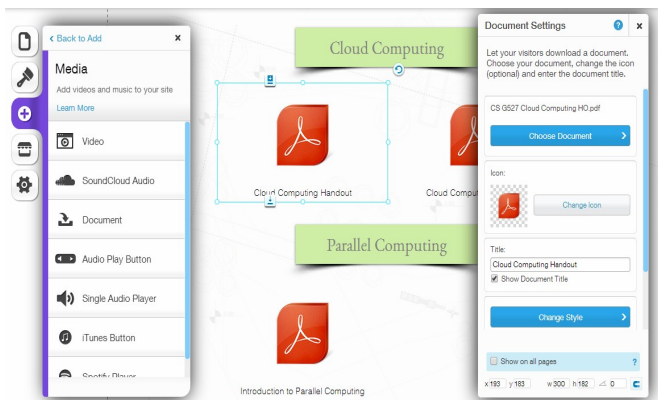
< Back to Add ×

Media

Add videos and music to your site

Learn More

Video

SoundCloud Audio

Document

Audio Play Button

Single Audio Player

iTunes Button

Spotify Player

Cloud Computing

Cloud Computing Handout

Cloud Comput

Parallel Computing

Introduction to Parallel Computing

Document Settings ? ×

Let your visitors download a document. Choose your document, change the icon (optional) and enter the document title.

CS G527 Cloud Computing HO.pdf

Choose Document >

Icon:

Change Icon

Title:

Cloud Computing Handout

Show Document Title

Change Style >

Show on all pages ?

x 193 y 183 w 300 h 182 ∠ 0